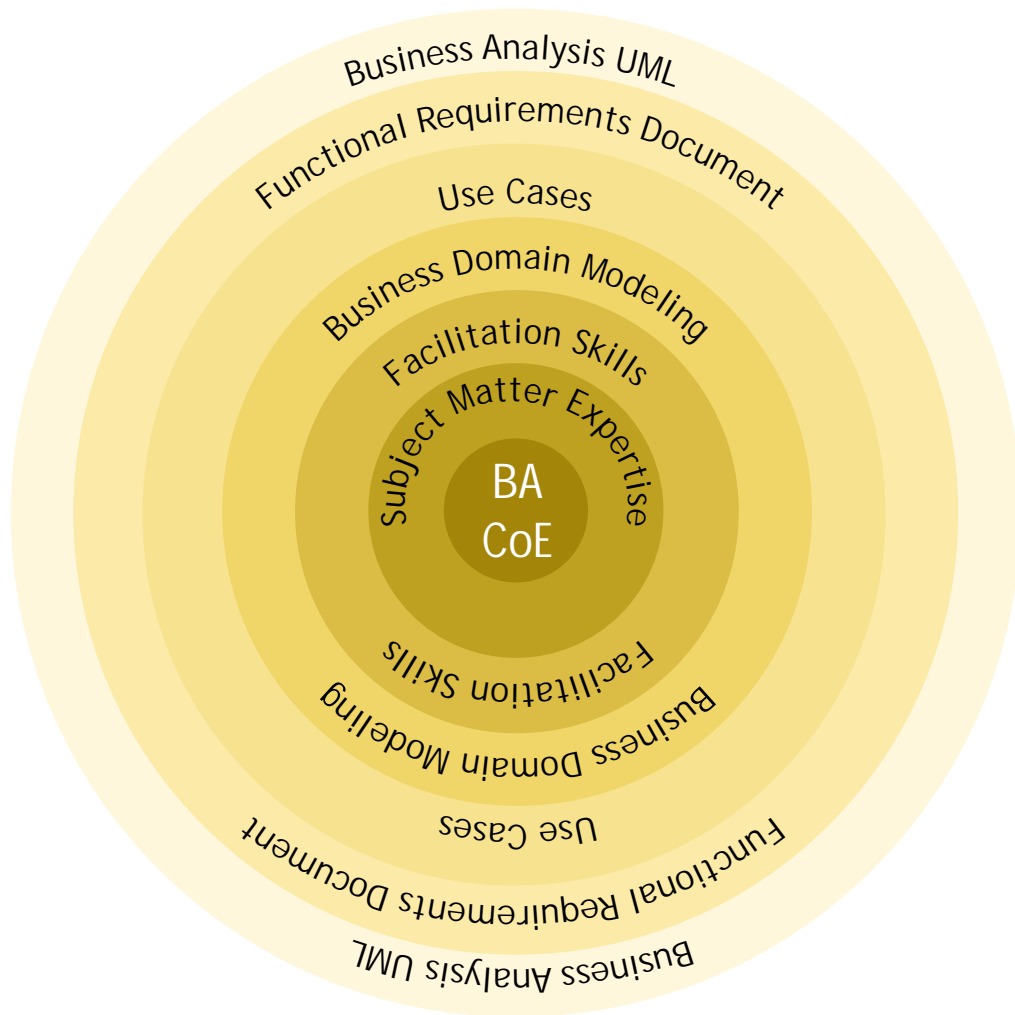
Business Analysis UML
Functional Requirements Document
Use Cases
Business Domain Modeling
Facilitation Skills
Subject Matter Expertise
BA
CoE
Facilitation Skills
Business Domain Modeling
Use Cases
Functional Requirements Document
Business Analysis UML